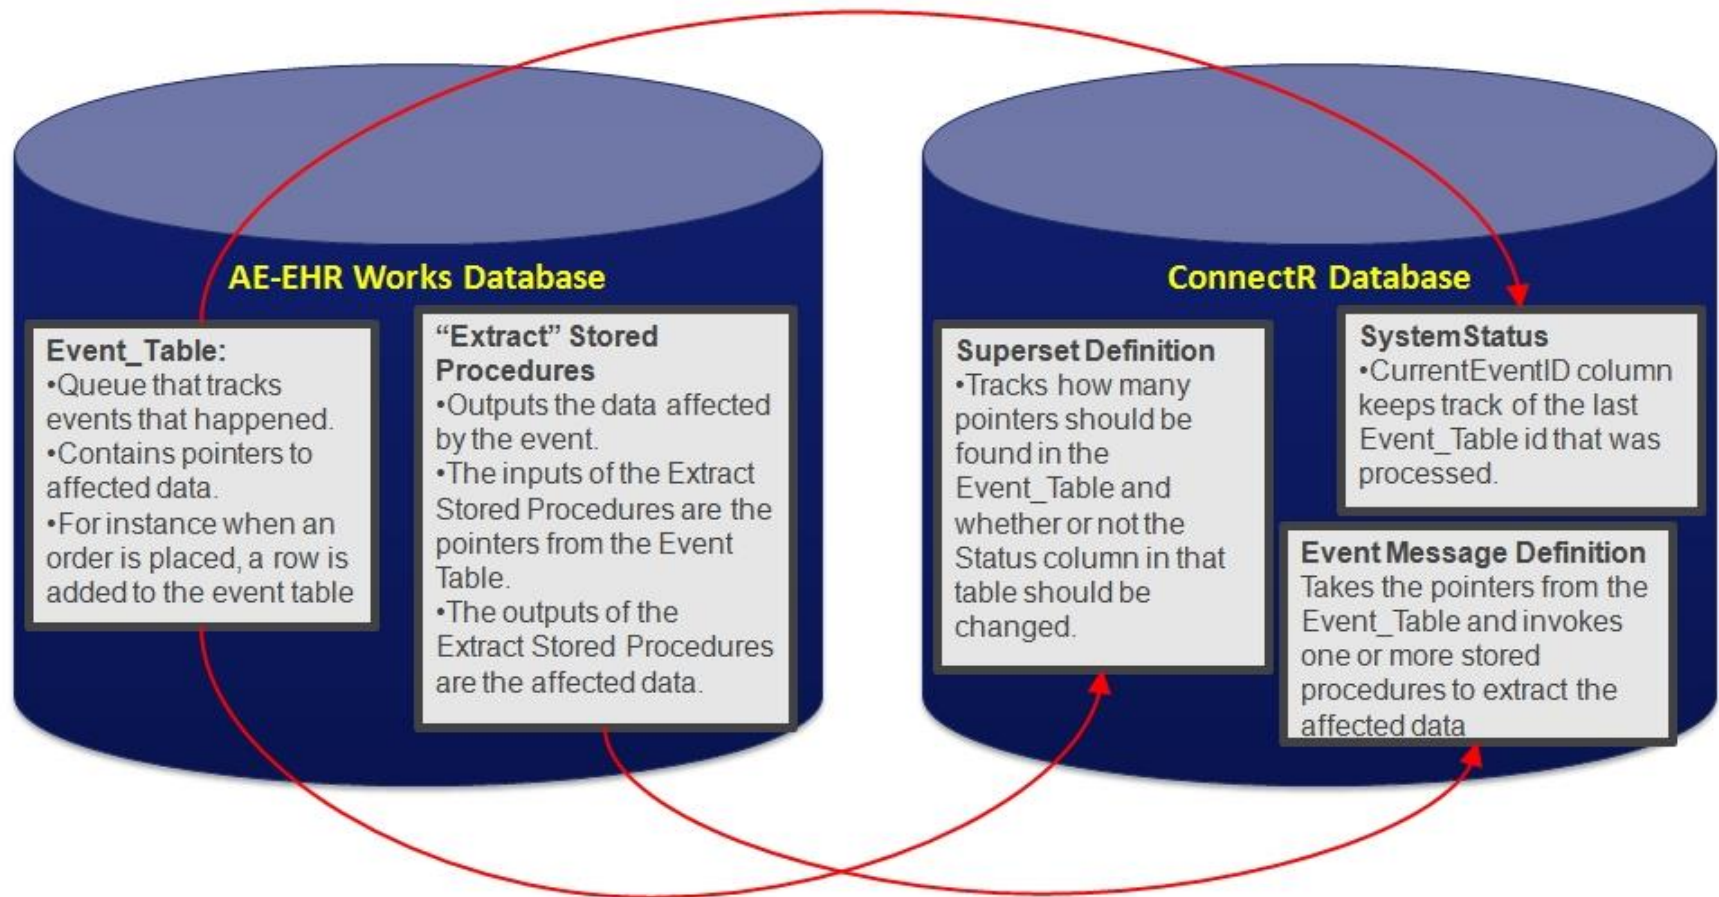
AE-EHR Works Database

Event_Table:
•Queue that tracks events that happened.
•Contains pointers to affected data.
•For instance when an order is placed, a row is added to the event table

"Extract" Stored Procedures
•Outputs the data affected by the event.
•The inputs of the Extract Stored Procedures are the pointers from the Event Table.
•The outputs of the Extract Stored Procedures are the affected data.

ConnectR Database

Superset Definition
•Tracks how many pointers should be found in the Event_Table and whether or not the Status column in that table should be changed.

SystemStatus
•CurrentEventID column keeps track of the last Event_Table id that was processed.

Event Message Definition
Takes the pointers from the Event_Table and invokes one or more stored procedures to extract the affected data